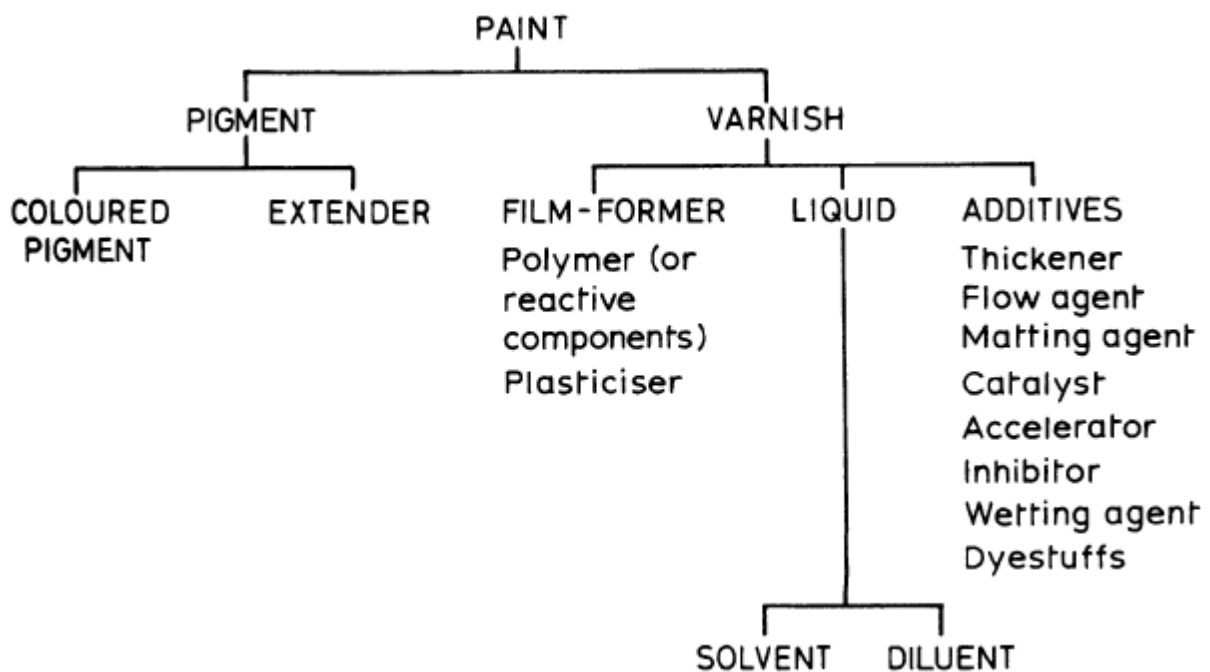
PAINT

PIGMENT

VARNISH

COLOURED PIGMENT

EXTENDER

FILM-FORMER
Polymer (or reactive components)
Plasticiser

LIQUID

ADDITIVES
Thickener
Flow agent
Matting agent
Catalyst
Accelerator
Inhibitor
Wetting agent
Dyestuffs

SOLVENT

DILUENT